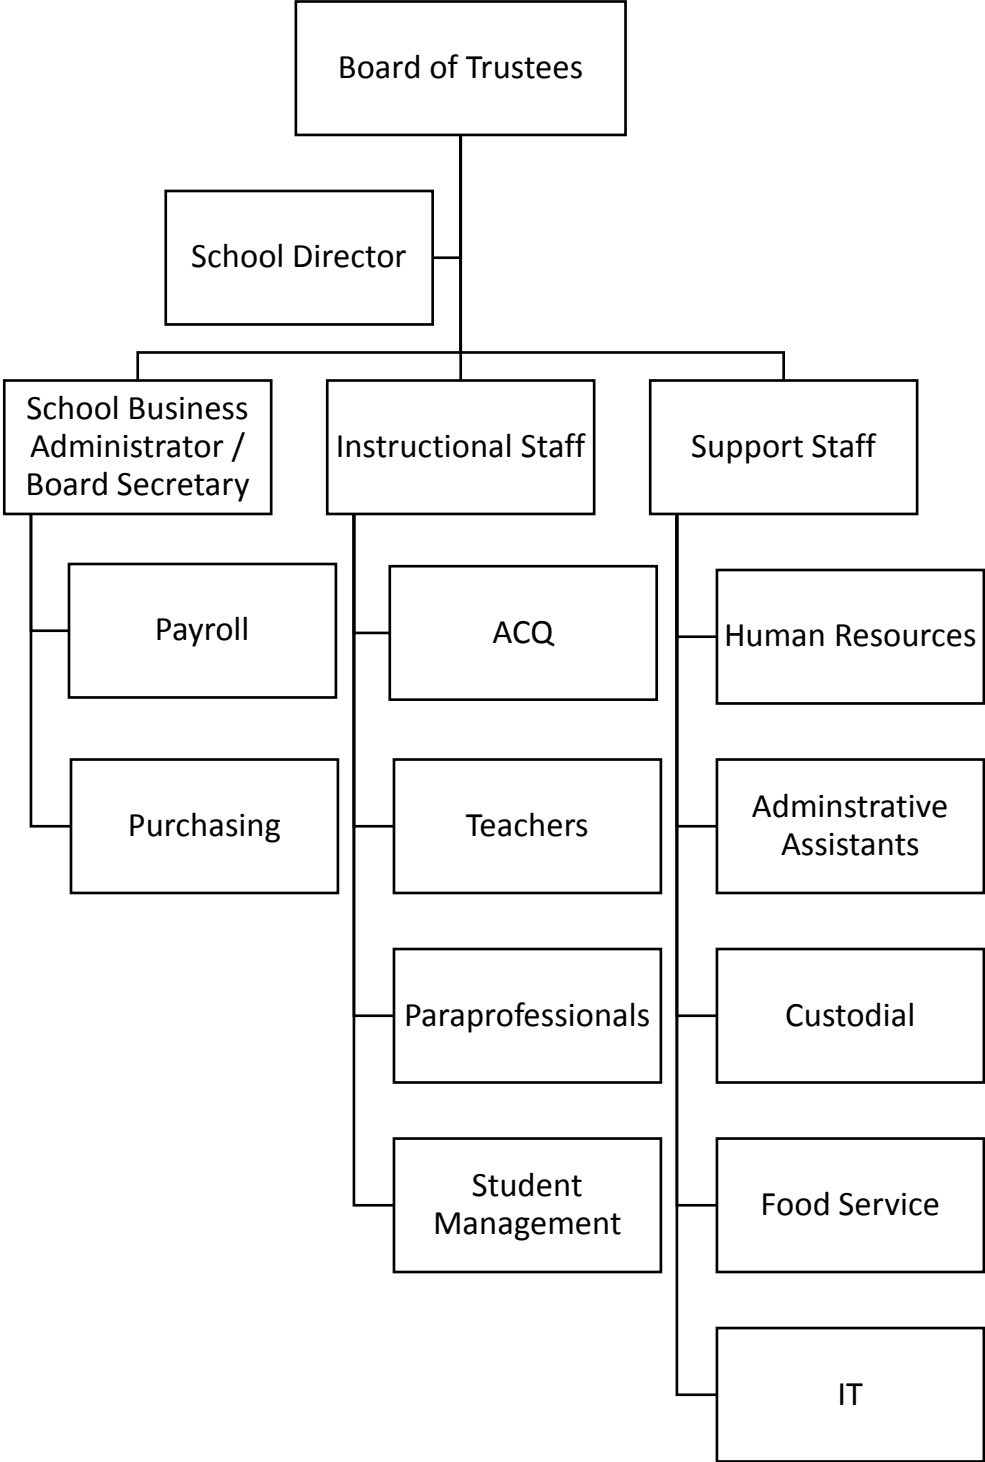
Board of Trustees

School Director

School Business Administrator / Board Secretary

Instructional Staff

Support Staff

Payroll

Purchasing

ACQ

Teachers

Paraprofessionals

Student Management

Human Resources

Adminstrative Assistants

Custodial

Food Service

IT